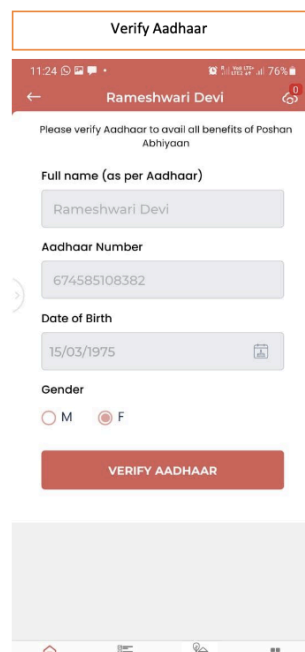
Verify Aadhaar

11:24

76%

Rameshwari Devi

0

Please verify Aadhaar to avail all benefits of Poshan Abhiyaan

Full name (as per Aadhaar)

Rameshwari Devi

Aadhaar Number

674585108382

Date of Birth

15/03/1975

Gender

M

F

VERIFY AADHAAR